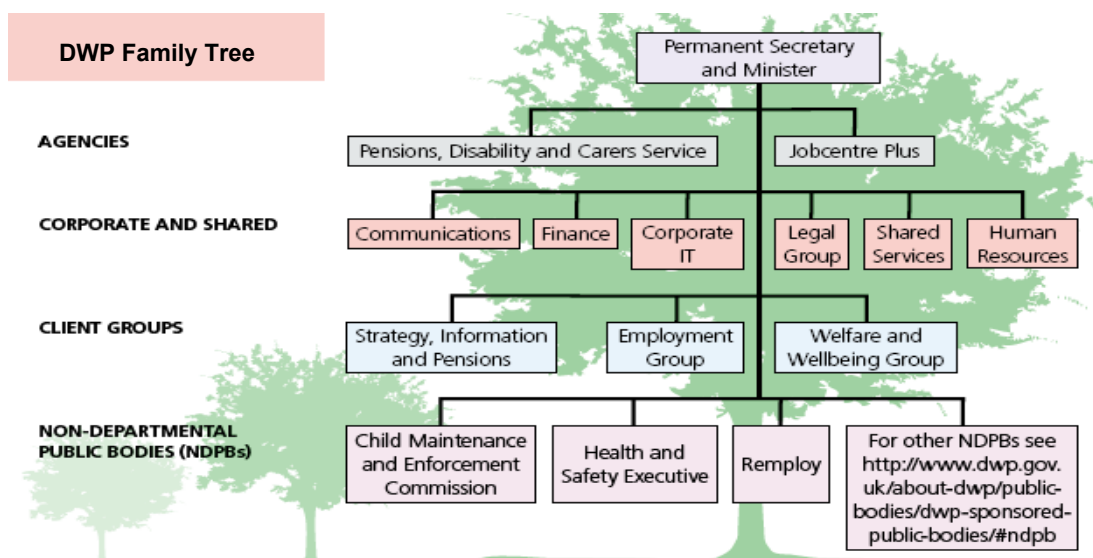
DWP Family Tree

Permanent Secretary and Minister

AGENCIES

Pensions, Disability and Carers Service

Jobcentre Plus

CORPORATE AND SHARED

Communications

Finance

Corporate IT

Legal Group

Shared Services

Human Resources

CLIENT GROUPS

Strategy, Information and Pensions

Employment Group

Welfare and Wellbeing Group

NON-DEPARTMENTAL PUBLIC BODIES (NDPBs)

Child Maintenance and Enforcement Commission

Health and Safety Executive

Remploy

For other NDPBs see http://www.dwp.gov.uk/about-dwp/public-bodies/dwp-sponsored-public-bodies/#ndpb